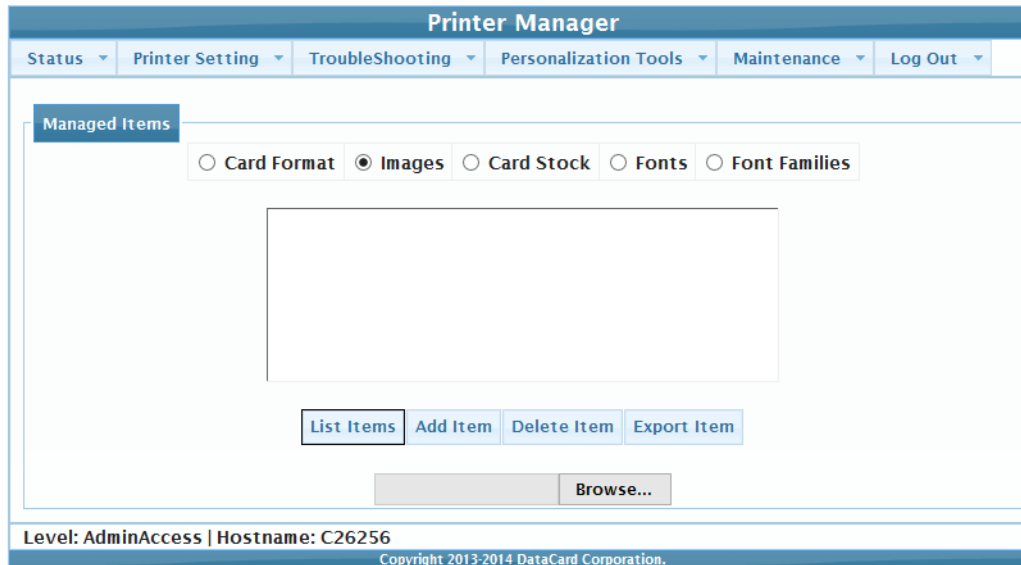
Printer Manager

Status | Printer Setting | TroubleShooting | Personalization Tools | Maintenance | Log Out

Managed Items

○ Card Format ◉ Images ○ Card Stock ○ Fonts ○ Font Families

List Items | Add Item | Delete Item | Export Item

Browse...

Level: AdminAccess | Hostname: C26256

Copyright 2013-2014 DataCard Corporation.